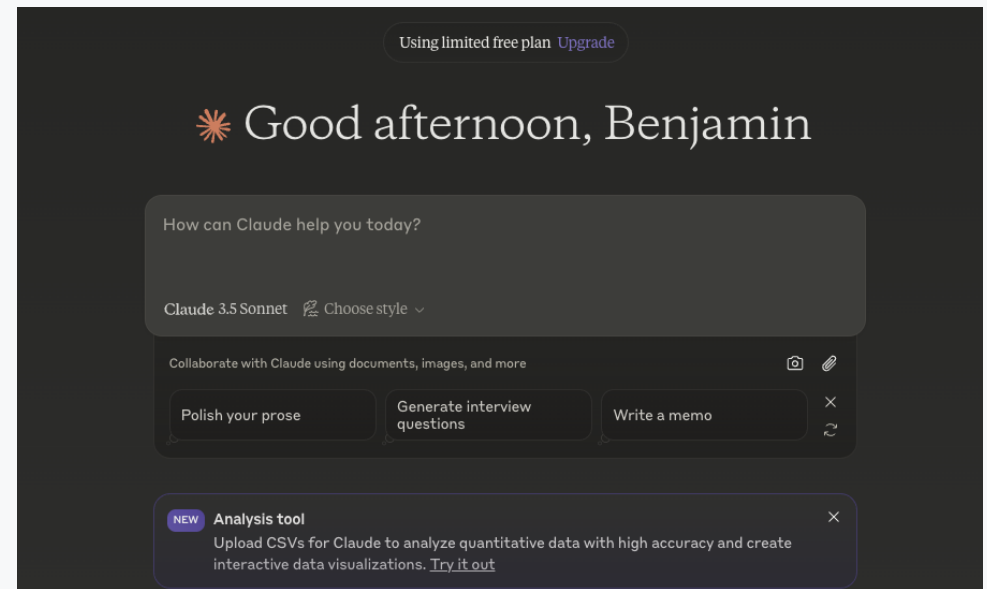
Using limited free plan Upgrade

Good afternoon, Benjamin

How can Claude help you today?

Claude 3.5 Sonnet Choose style

Collaborate with Claude using documents, images, and more

Polish your prose

Generate interview questions

Write a memo

NEW Analysis tool

Upload CSVs for Claude to analyze quantitative data with high accuracy and create interactive data visualizations. Try it out